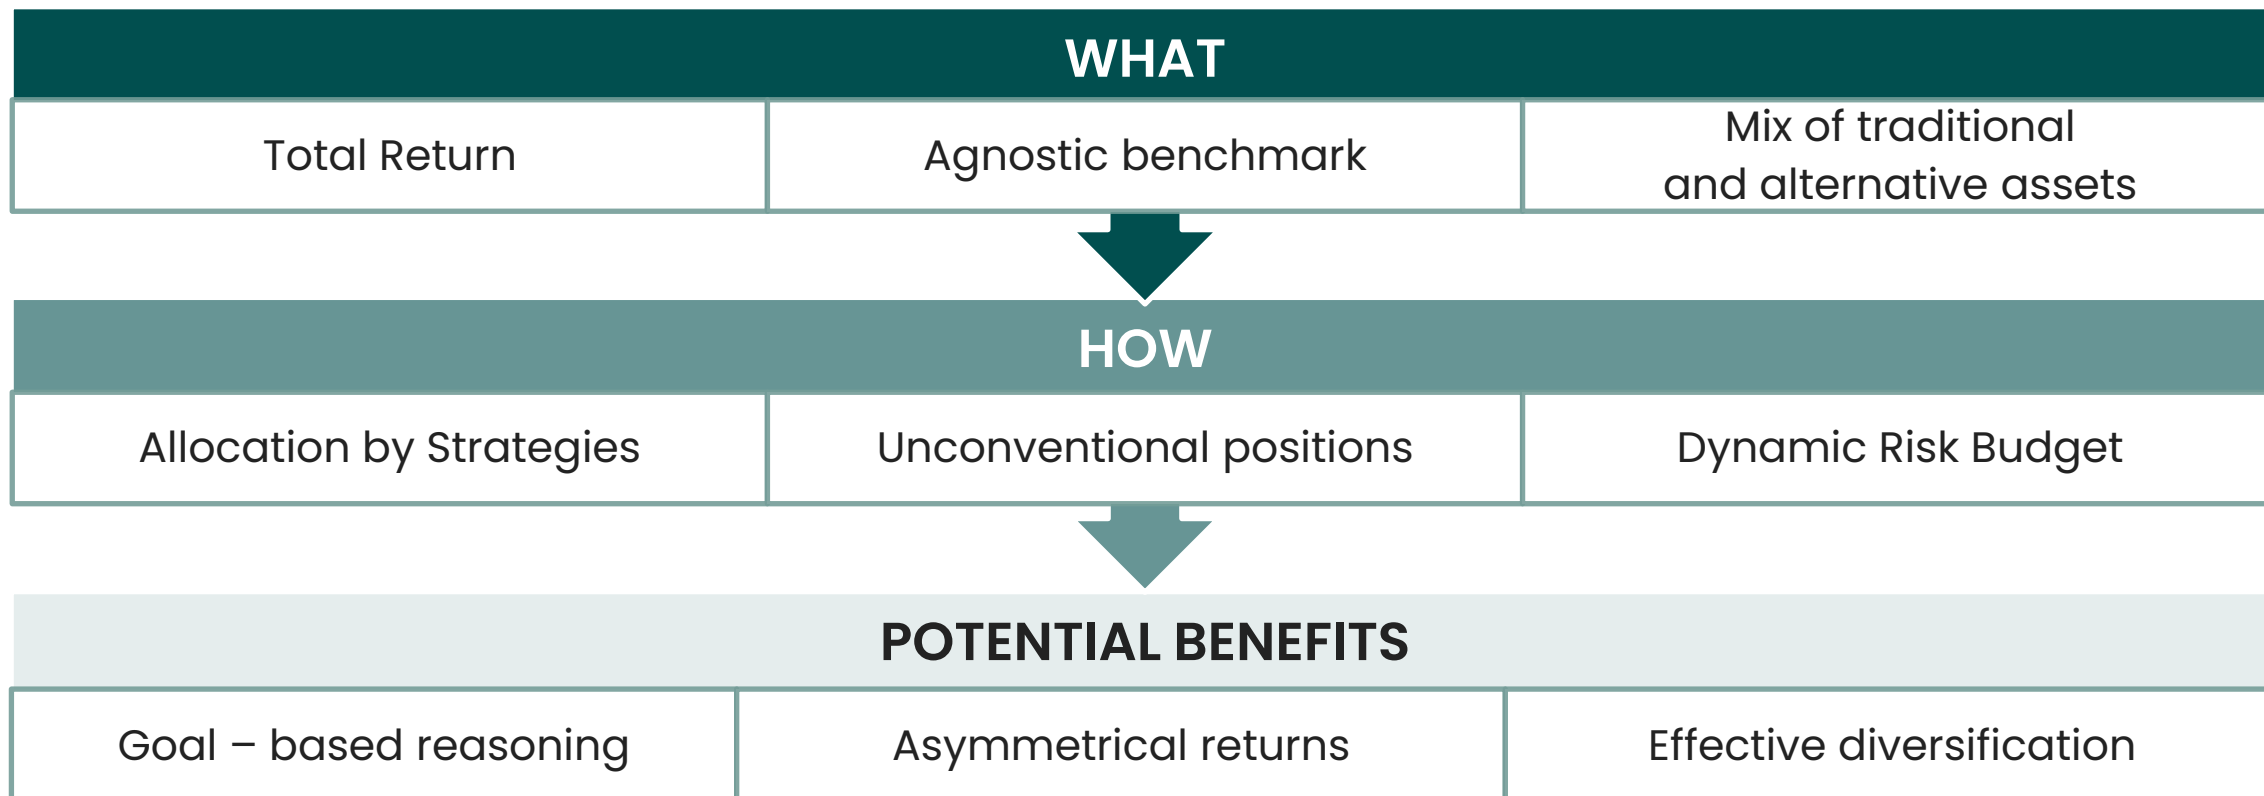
WHAT

| Total Return | Agnostic benchmark | Mix of traditional and alternative assets |
|---|---|---|

HOW

| Allocation by Strategies | Unconventional positions | Dynamic Risk Budget |
|---|---|---|

POTENTIAL BENEFITS

| Goal – based reasoning | Asymmetrical returns | Effective diversification |
|---|---|---|